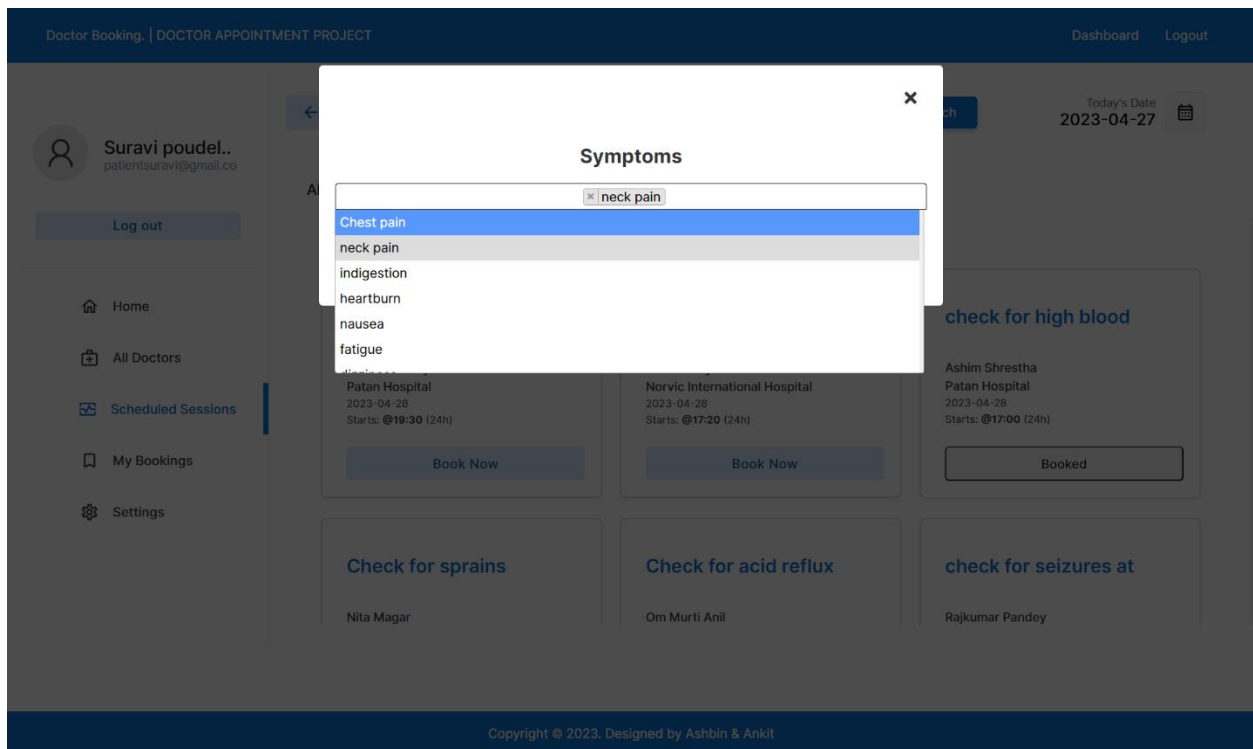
Doctor Booking. | DOCTOR APPOINTMENT PROJECT

Dashboard Logout

Suravi poudel..
patientsuravi@gmail.co

Log out

Home

All Doctors

Scheduled Sessions

My Bookings

Settings

Today's Date
2023-04-27

×

Symptoms

× neck pain

Chest pain
neck pain
indigestion
heartburn
nausea
fatigue
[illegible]

Patan Hospital
2023-04-28
Starts: @19:30 (24h)

Book Now

Norvic International Hospital
2023-04-28
Starts: @17:20 (24h)

Book Now

check for high blood

Ashim Shrestha
Patan Hospital
2023-04-28
Starts: @17:00 (24h)

Booked

Check for sprains

Nita Magar

Check for acid reflux

Om Murti Anil

check for seizures at

Rajkumar Pandey

Copyright © 2023. Designed by Ashbin & Ankit